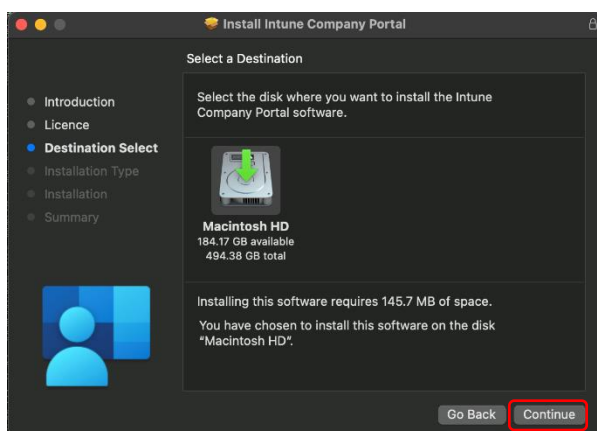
Install Intune Company Portal

Select a Destination

Introduction
Licence
Destination Select
Installation Type
Installation
Summary

Select the disk where you want to install the Intune Company Portal software.

Macintosh HD
184.17 GB available
494.38 GB total

Installing this software requires 145.7 MB of space.

You have chosen to install this software on the disk "Macintosh HD".

Go Back
Continue